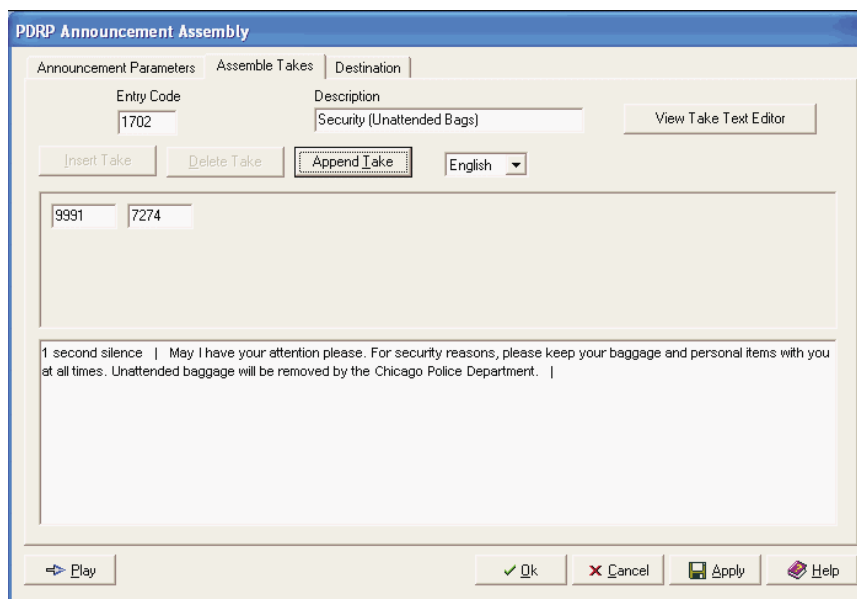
PDRP Announcement Assembly

Announcement Parameters | Assemble Takes | Destination

Entry Code
1702

Description
Security (Unattended Bags)

View Take Text Editor

Insert Take | Delete Take | Append Take | English

9991 | 7274

1 second silence | May I have your attention please. For security reasons, please keep your baggage and personal items with you at all times. Unattended baggage will be removed by the Chicago Police Department. |

Play

Ok | Cancel | Apply | Help